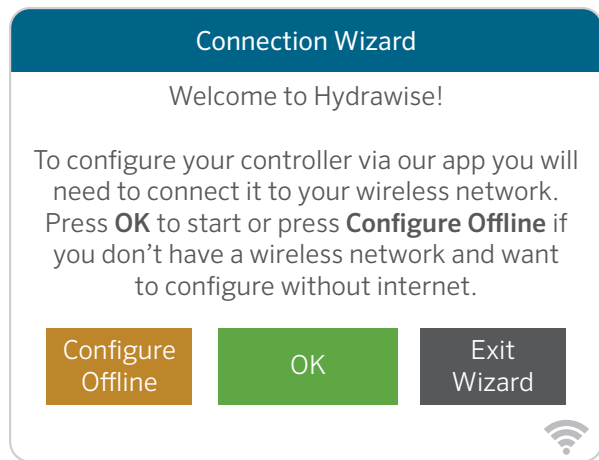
Connection Wizard

Welcome to Hydrawise!

To configure your controller via our app you will need to connect it to your wireless network. Press **OK** to start or press **Configure Offline** if you don't have a wireless network and want to configure without internet.

Configure Offline

OK

Exit Wizard